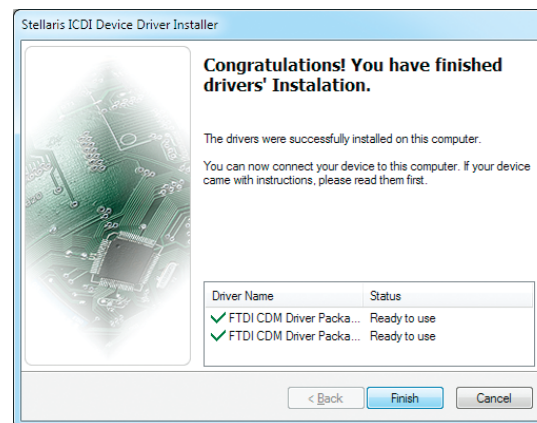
Stellaris ICDI Device Driver Installer

Congratulations! You have finished drivers' Instalation.

The drivers were successfully installed on this computer.

You can now connect your device to this computer. If your device came with instructions, please read them first.

| Driver Name | Status |
|---|---|
| FTDI CDM Driver Packa... | Ready to use |
| FTDI CDM Driver Packa... | Ready to use |

< Back
Finish
Cancel